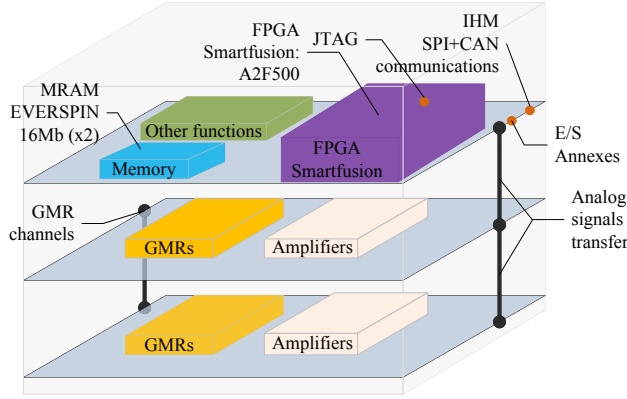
FPGA Smartfusion: A2F500

JTAG

IHM SPI+CAN communications

MRAM EVERSPIN 16Mb (x2)

Other functions

Memory

FPGA Smartfusion

E/S Annexes

GMR channels

GMRs

Amplifiers

Analog signals transfer

GMRs

Amplifiers